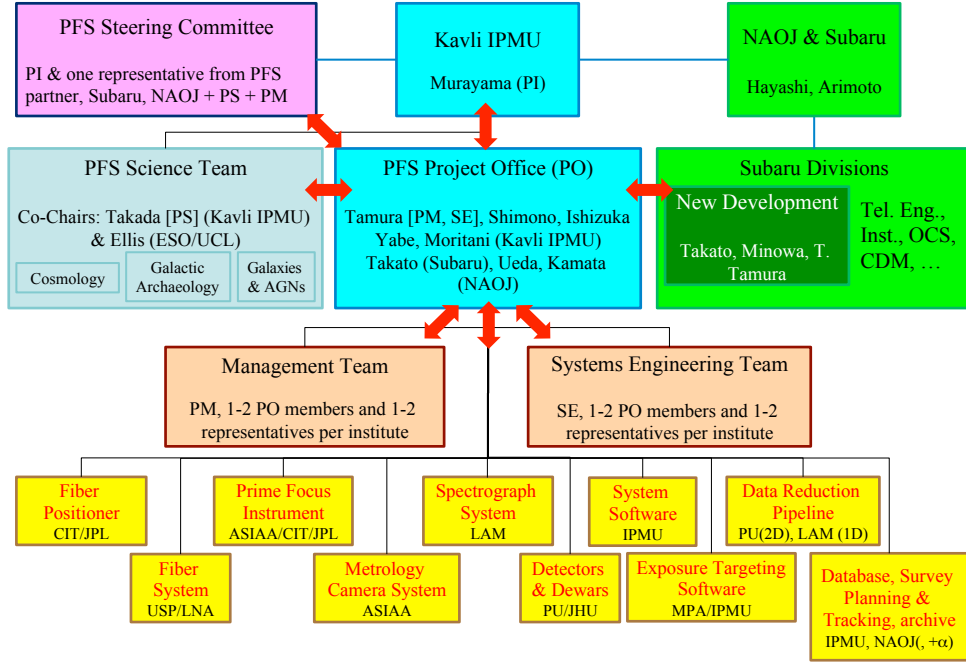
PFS Steering Committee

PI & one representative from PFS partner, Subaru, NAOJ + PS + PM

Kavli IPMU

Murayama (PI)

NAOJ & Subaru

Hayashi, Arimoto

PFS Science Team

Co-Chairs: Takada [PS] (Kavli IPMU) & Ellis (ESO/UCL)

Cosmology

Galactic Archaeology

Galaxies & AGNs

PFS Project Office (PO)

Tamura [PM, SE], Shimono, Ishizuka Yabe, Moritani (Kavli IPMU) Takato (Subaru), Ueda, Kamata (NAOJ)

Subaru Divisions

New Development

Takato, Minowa, T. Tamura

Tel. Eng., Inst., OCS, CDM, …

Management Team

PM, 1-2 PO members and 1-2 representatives per institute

Systems Engineering Team

SE, 1-2 PO members and 1-2 representatives per institute

Fiber Positioner
CIT/JPL

Fiber System
USP/LNA

Prime Focus Instrument
ASIAA/CIT/JPL

Metrology Camera System
ASIAA

Spectrograph System
LAM

Detectors & Dewars
PU/JHU

System Software
IPMU

Exposure Targeting Software
MPA/IPMU

Data Reduction Pipeline
PU(2D), LAM (1D)

Database, Survey Planning & Tracking, archive
IPMU, NAOJ(, $+\alpha$)